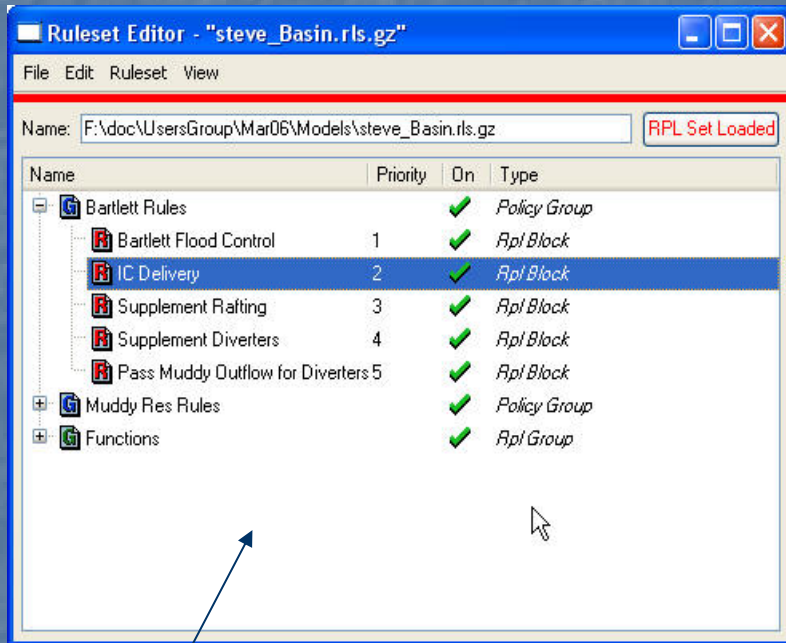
Ruleset Editor - "steve_Basin.rls.gz"

File Edit Ruleset View

Name: F:\doc\UsersGroup\Mar06\Models\steve_Basin.rls.gz

RPL Set Loaded

| Name | Priority | On | Type |
|---|---|---|---|
| G Bartlett Rules | | ✔ | Policy Group |
| R Bartlett Flood Control | 1 | ✔ | Rpl Block |
| R IC Delivery | 2 | ✔ | Rpl Block |
| R Supplement Rafting | 3 | ✔ | Rpl Block |
| R Supplement Diverters | 4 | ✔ | Rpl Block |
| R Pass Muddy Outflow for Diverters | 5 | ✔ | Rpl Block |
| G Muddy Res Rules | | ✔ | Policy Group |
| G Functions | | ✔ | Rpl Group |